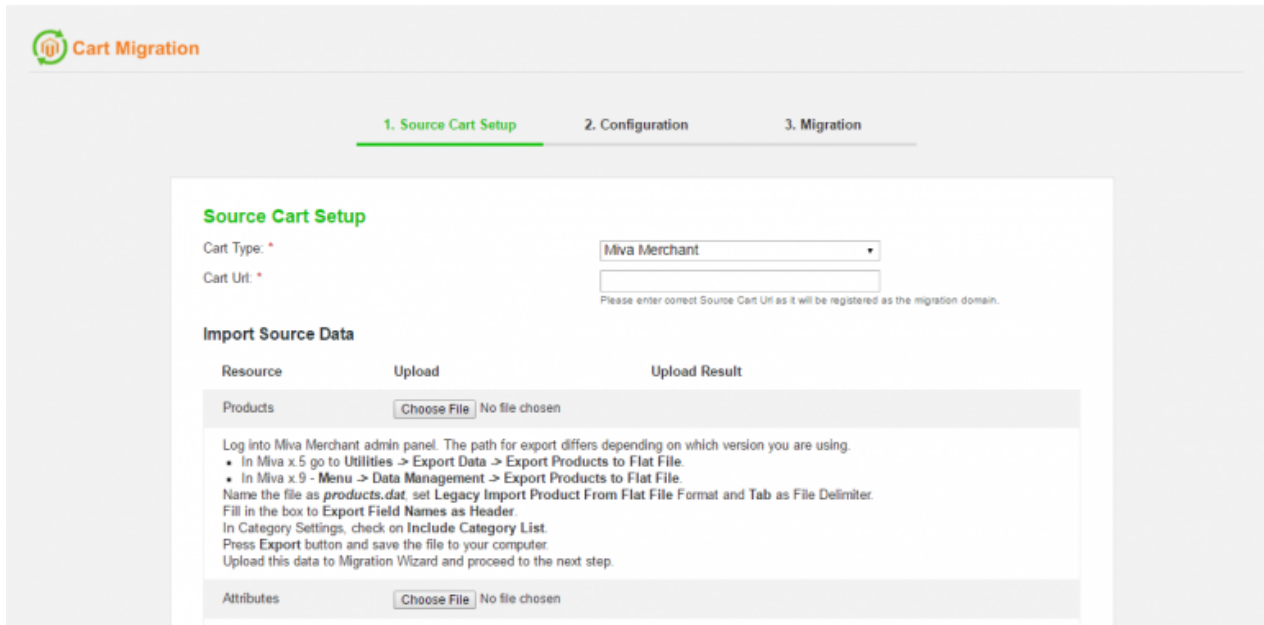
Cart Migration

1. Source Cart Setup
2. Configuration
3. Migration

Source Cart Setup

Cart Type: *
Miva Merchant

Cart Url: *
Please enter correct Source Cart Url as it will be registered as the migration domain.

Import Source Data

| Resource | Upload | Upload Result |
|---|---|---|
| Products | Choose File No file chosen | |

Log into Miva Merchant admin panel. The path for export differs depending on which version you are using.
- In Miva x.5 go to Utilities -> Export Data -> Export Products to Flat File.
- In Miva x.9 - Menu -> Data Management -> Export Products to Flat File.

Name the file as products.dat, set Legacy Import Product From Flat File Format and Tab as File Delimiter.
Fill in the box to Export Field Names as Header.
In Category Settings, check on Include Category List.
Press Export button and save the file to your computer.
Upload this data to Migration Wizard and proceed to the next step.

Attributes
Choose File No file chosen